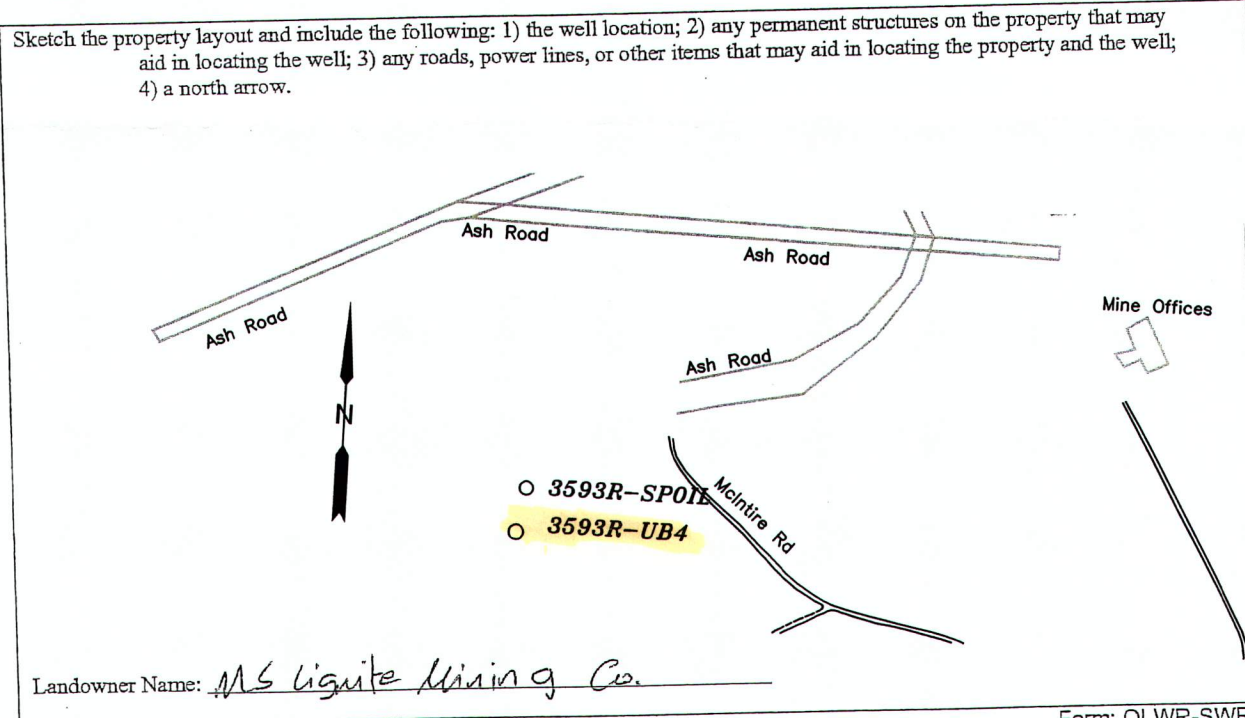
Sketch the property layout and include the following: 1) the well location; 2) any permanent structures on the property that may aid in locating the well; 3) any roads, power lines, or other items that may aid in locating the property and the well; 4) a north arrow.

Ash Road

Ash Road

Ash Road

Mine Offices

Ash Road

N

3593R–SPOIL

3593R–UB4

McIntire Rd

Landowner Name: MS Lignite Mining Co.

Form: OLWR-SWE